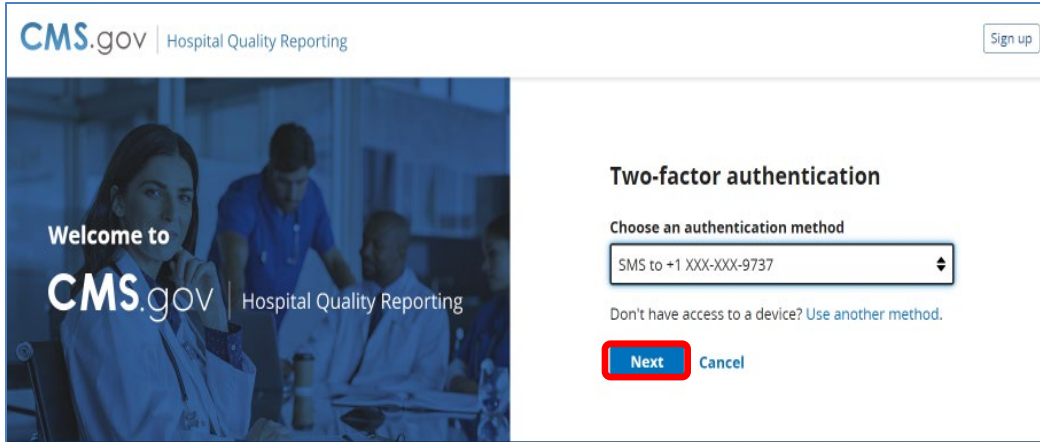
CMS.gov | Hospital Quality Reporting

Sign up

Welcome to

CMS.gov | Hospital Quality Reporting

Two-factor authentication

Choose an authentication method

SMS to +1 XXX-XXX-9737

Don't have access to a device? Use another method.

Next

Cancel